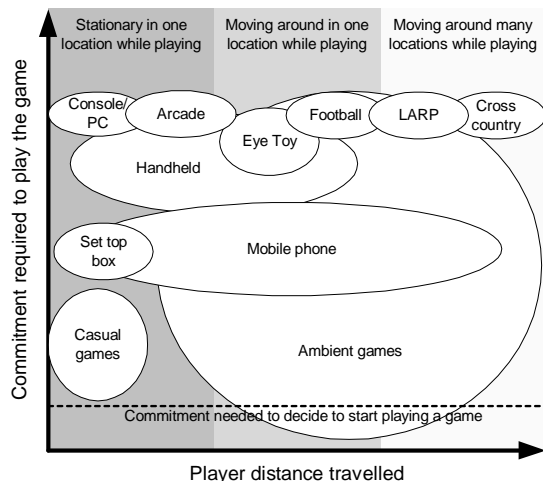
Stationary in one location while playing

Moving around in one location while playing

Moving around many locations while playing

Commitment required to play the game

Console/PC

Arcade

Eye Toy

Football

LARP

Cross country

Handheld

Set top box

Mobile phone

Casual games

Ambient games

Commitment needed to decide to start playing a game

Player distance travelled